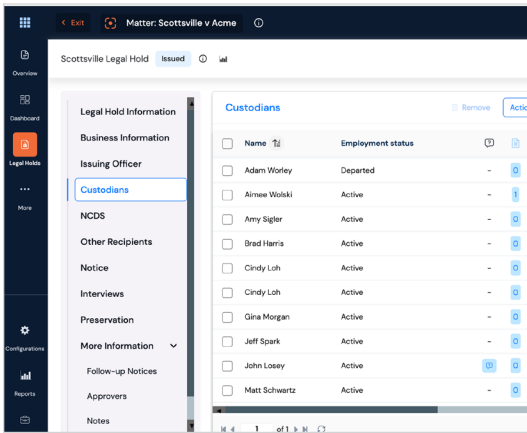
Exit

Matter: Scottsville v Acme

Overview

Dashboard

Legal Holds

More

Configurations

Reports

Scottsville Legal Hold Issued

Legal Hold Information

Business Information

Issuing Officer

Custodians

NCDS

Other Recipients

Notice

Interviews

Preservation

More Information

Follow-up Notices

Approvers

Notes

Custodians

Remove

Actio

| | Name | Employment status | | |
|---|---|---|---|---|
| | Adam Worley | Departed | - | 0 |
| | Aimee Wolski | Active | - | 1 |
| | Amy Sigler | Active | - | 0 |
| | Brad Harris | Active | - | 0 |
| | Cindy Loh | Active | - | 0 |
| | Cindy Loh | Active | - | 0 |
| | Gina Morgan | Active | - | 0 |
| | Jeff Spark | Active | - | 0 |
| | John Losey | Active | | 0 |
| | Matt Schwartz | Active | - | 0 |

1 of 1